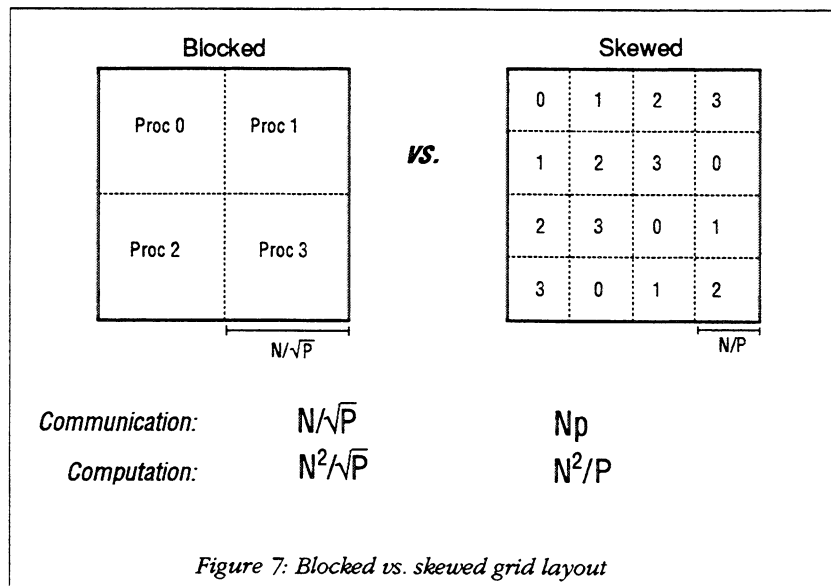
Blocked

| Proc 0 | Proc 1 |
|---|---|
| Proc 2 | Proc 3 |

$N/\sqrt{P}$

*vs.*

Skewed

| 0 | 1 | 2 | 3 |
|---|---|---|---|
| 1 | 2 | 3 | 0 |
| 2 | 3 | 0 | 1 |
| 3 | 0 | 1 | 2 |

$N/P$

*Communication:* $N/\sqrt{P}$ Np

*Computation:* $N^2/\sqrt{P}$ $N^2/P$

*Figure 7: Blocked vs. skewed grid layout*